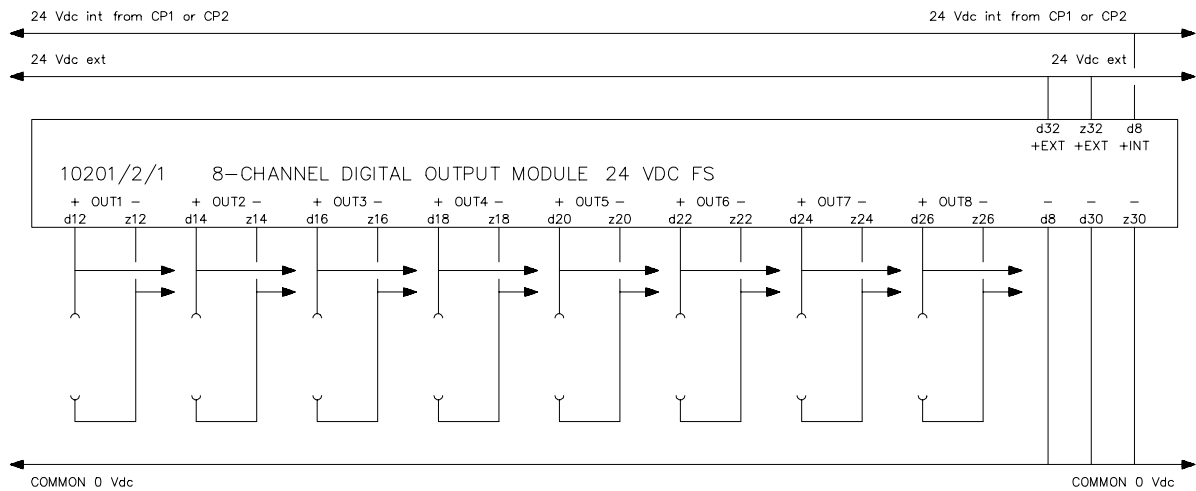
24 Vdc int from CP1 or CP2

24 Vdc int from CP1 or CP2

24 Vdc ext

24 Vdc ext

d32 +EXT

z32 +EXT

d8 +INT

10201/2/1 8–CHANNEL DIGITAL OUTPUT MODULE 24 VDC FS

+ OUT1 –
d12 z12

+ OUT2 –
d14 z14

+ OUT3 –
d16 z16

+ OUT4 –
d18 z18

+ OUT5 –
d20 z20

+ OUT6 –
d22 z22

+ OUT7 –
d24 z24

+ OUT8 –
d26 z26

–
d8

–
d30

–
z30

COMMON 0 Vdc

COMMON 0 Vdc